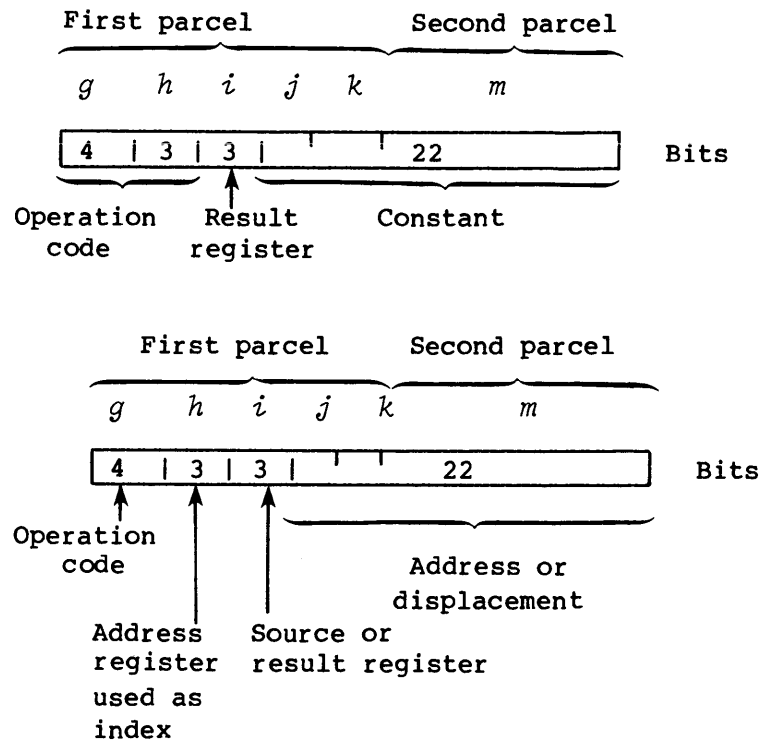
First parcel Second parcel

$g$ $h$ $i$ $j$ $k$ $m$

4 | 3 | 3 | 22 Bits

Operation code

Result register

Constant

First parcel Second parcel

$g$ $h$ $i$ $j$ $k$ $m$

4 | 3 | 3 | 22 Bits

Operation code

Address or displacement

Address register used as index

Source or result register